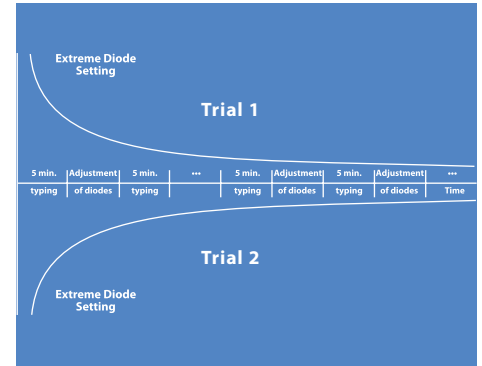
Extreme Diode Setting

Trial 1

| 5 min. typing | Adjustment of diodes | 5 min. typing | ... | 5 min. typing | Adjustment of diodes | 5 min. typing | Adjustment of diodes | ... Time |
|---|---|---|---|---|---|---|---|---|

Trial 2

Extreme Diode Setting